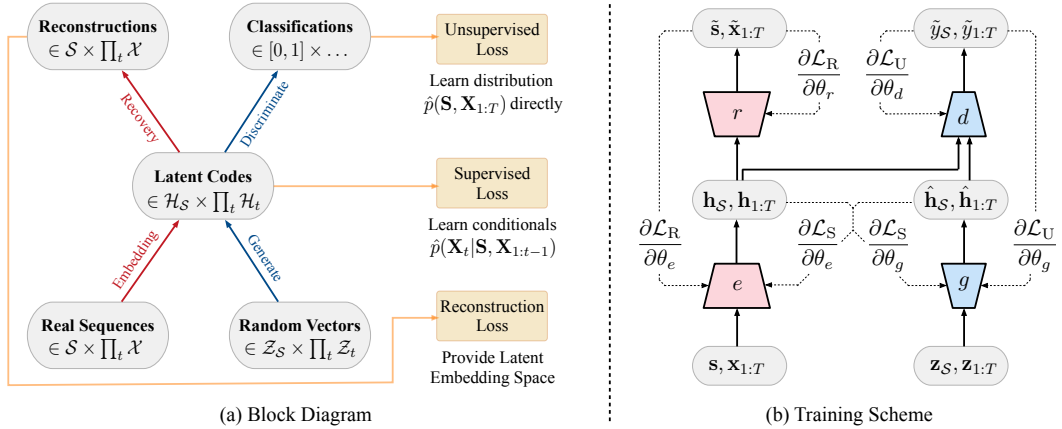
**Reconstructions**
$\in \mathcal{S} \times \prod_t \mathcal{X}$

**Classifications**
$\in [0,1] \times \ldots$

Unsupervised Loss

Learn distribution $\hat{p}(\mathbf{S}, \mathbf{X}_{1:T})$ directly

Recovery

Discriminate

**Latent Codes**
$\in \mathcal{H}_\mathcal{S} \times \prod_t \mathcal{H}_t$

Supervised Loss

Learn conditionals $\hat{p}(\mathbf{X}_t | \mathbf{S}, \mathbf{X}_{1:t-1})$

Embedding

Generate

**Real Sequences**
$\in \mathcal{S} \times \prod_t \mathcal{X}$

**Random Vectors**
$\in \mathcal{Z}_\mathcal{S} \times \prod_t \mathcal{Z}_t$

Reconstruction Loss

Provide Latent Embedding Space

(a) Block Diagram

$\tilde{\mathbf{s}}, \tilde{\mathbf{x}}_{1:T}$

$\tilde{y}_\mathcal{S}, \tilde{y}_{1:T}$

$\frac{\partial \mathcal{L}_\mathrm{R}}{\partial \theta_r}$

$\frac{\partial \mathcal{L}_\mathrm{U}}{\partial \theta_d}$

$r$

$d$

$\mathbf{h}_\mathcal{S}, \mathbf{h}_{1:T}$

$\hat{\mathbf{h}}_\mathcal{S}, \hat{\mathbf{h}}_{1:T}$

$\frac{\partial \mathcal{L}_\mathrm{R}}{\partial \theta_e}$

$\frac{\partial \mathcal{L}_\mathrm{S}}{\partial \theta_e}$

$\frac{\partial \mathcal{L}_\mathrm{S}}{\partial \theta_g}$

$\frac{\partial \mathcal{L}_\mathrm{U}}{\partial \theta_g}$

$e$

$g$

$\mathbf{s}, \mathbf{x}_{1:T}$

$\mathbf{z}_\mathcal{S}, \mathbf{z}_{1:T}$

(b) Training Scheme